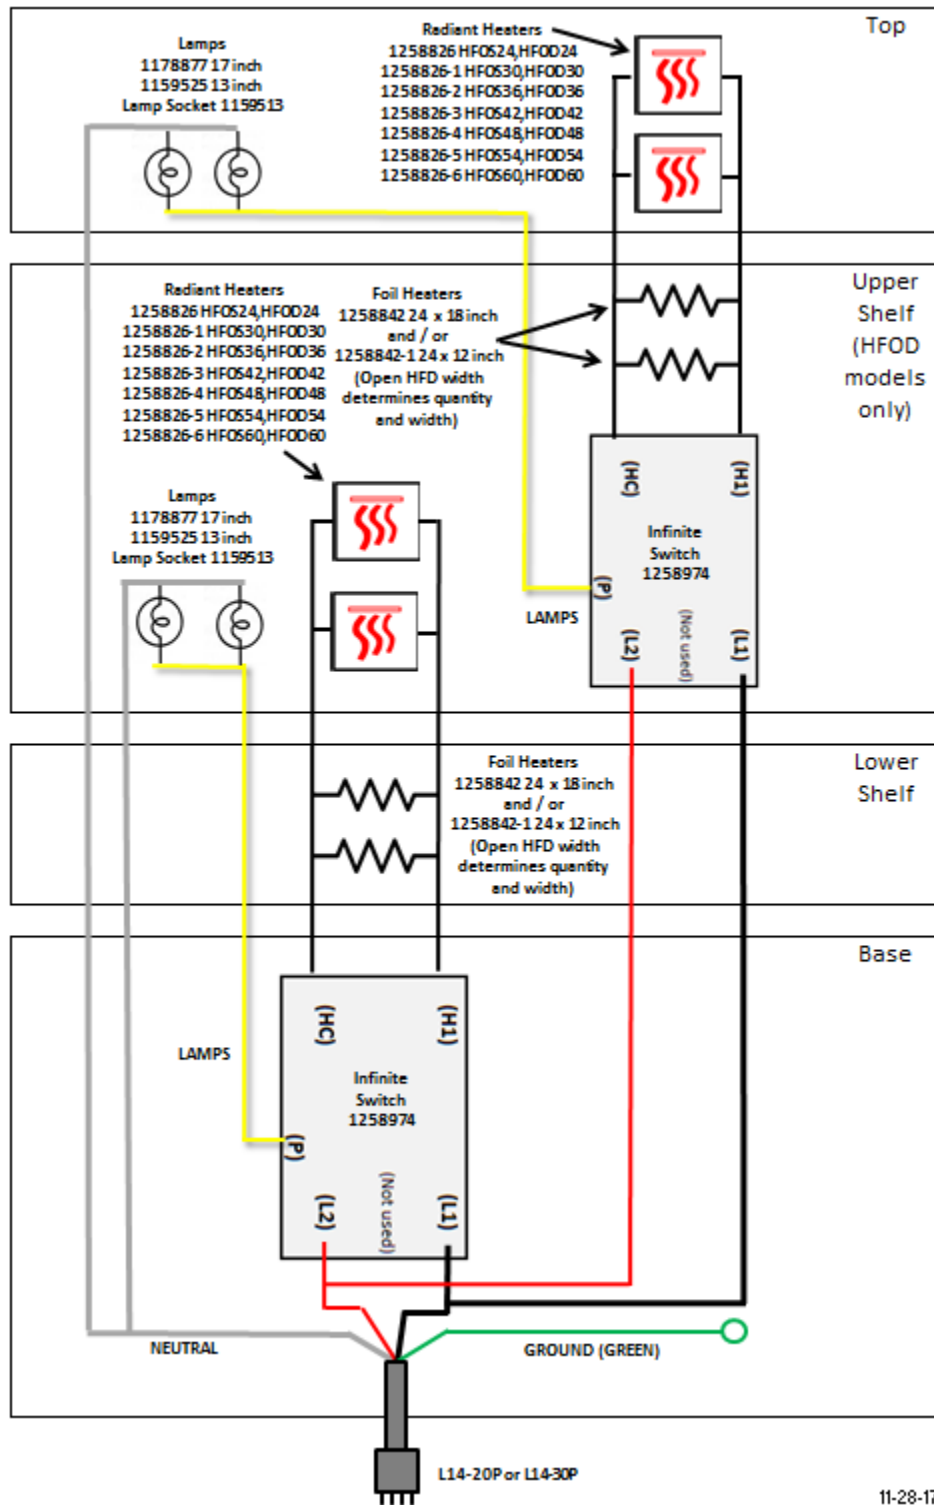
Top

Lamps
1178877 17 inch
1159525 13 inch
Lamp Socket 1159513

Radiant Heaters
1258826 HFO524,HFOD24
1258826-1 HFO530,HFOD30
1258826-2 HFO536,HFOD36
1258826-3 HFO542,HFOD42
1258826-4 HFO548,HFOD48
1258826-5 HFO554,HFOD54
1258826-6 HFO560,HFOD60

Upper Shelf (HFOD models only)

Radiant Heaters
1258826 HFO524,HFOD24
1258826-1 HFO530,HFOD30
1258826-2 HFO536,HFOD36
1258826-3 HFO542,HFOD42
1258826-4 HFO548,HFOD48
1258826-5 HFO554,HFOD54
1258826-6 HFO560,HFOD60

Foil Heaters
1258842 24 x 18 inch
and / or
1258842-1 24 x 12 inch
(Open HFD width determines quantity and width)

(HC) (H1)
Infinite Switch 1258974
(P)
LAMPS
(L2) (Not used) (L1)

Lamps
1178877 17 inch
1159525 13 inch
Lamp Socket 1159513

Lower Shelf

Foil Heaters
1258842 24 x 18 inch
and / or
1258842-1 24 x 12 inch
(Open HFD width determines quantity and width)

Base

(HC) (H1)
LAMPS
Infinite Switch 1258974
(P)
(L2) (Not used) (L1)

NEUTRAL
GROUND (GREEN)

L14-20P or L14-30P

11-28-17